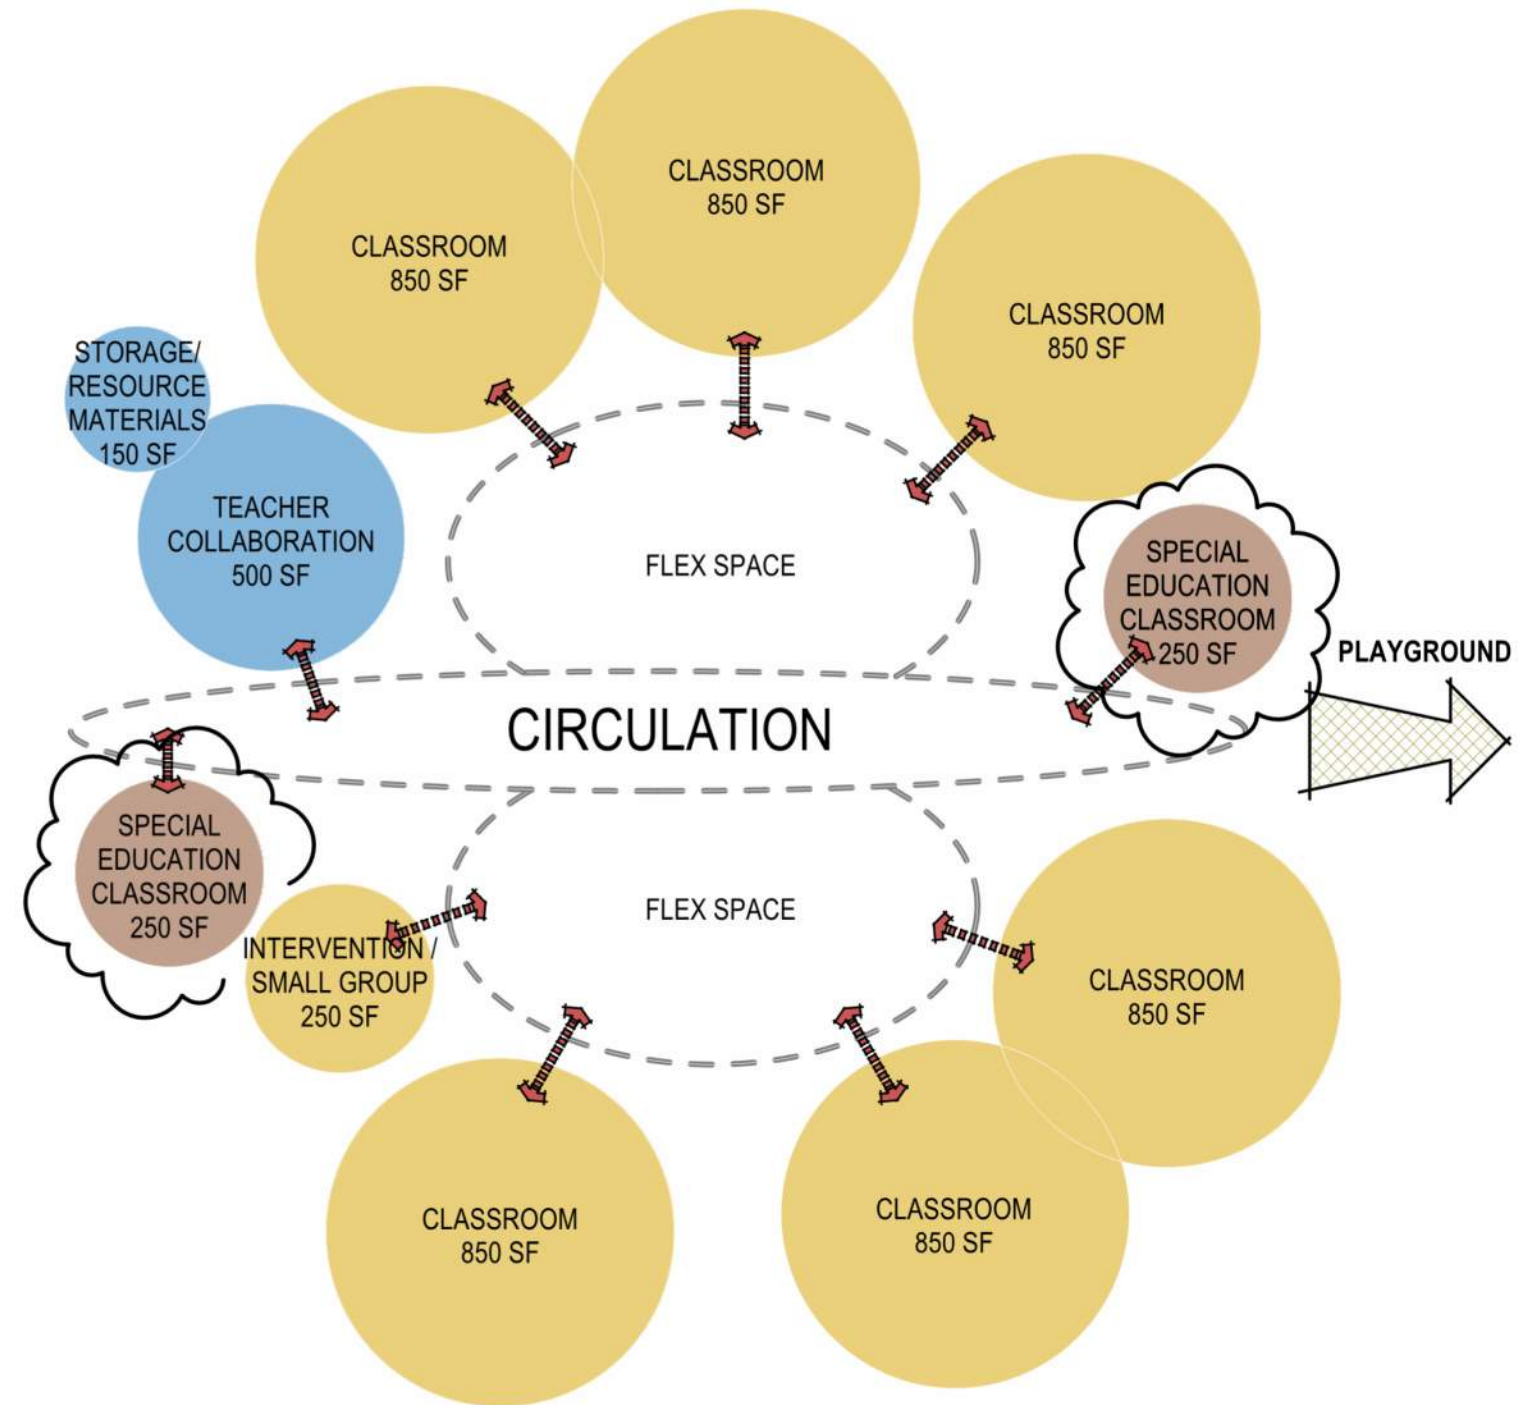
CLASSROOM
850 SF

CLASSROOM
850 SF

CLASSROOM
850 SF

STORAGE/
RESOURCE
MATERIALS
150 SF

TEACHER
COLLABORATION
500 SF

FLEX SPACE

SPECIAL
EDUCATION
CLASSROOM
250 SF

PLAYGROUND

CIRCULATION

SPECIAL
EDUCATION
CLASSROOM
250 SF

FLEX SPACE

INTERVENTION /
SMALL GROUP
250 SF

CLASSROOM
850 SF

CLASSROOM
850 SF

CLASSROOM
850 SF